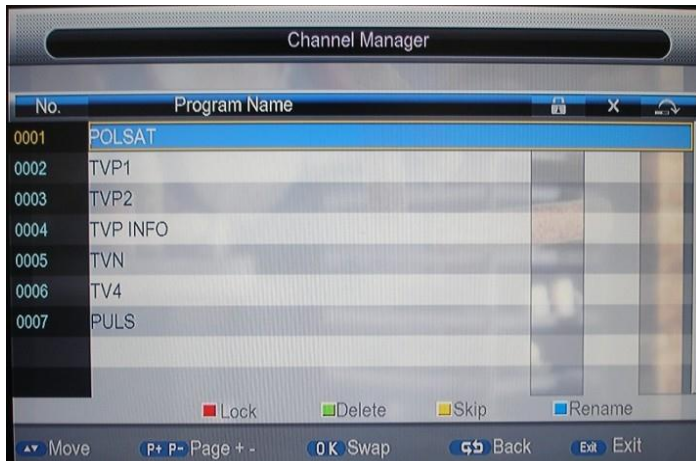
Channel Manager

| No. | Program Name | | X | |
|---|---|---|---|---|
| 0001 | POLSAT | | | |
| 0002 | TVP1 | | | |
| 0003 | TVP2 | | | |
| 0004 | TVP INFO | | | |
| 0005 | TVN | | | |
| 0006 | TV4 | | | |
| 0007 | PULS | | | |

Lock Delete Skip Rename

Move P+ P- Page + - OK Swap Back Exit Exit